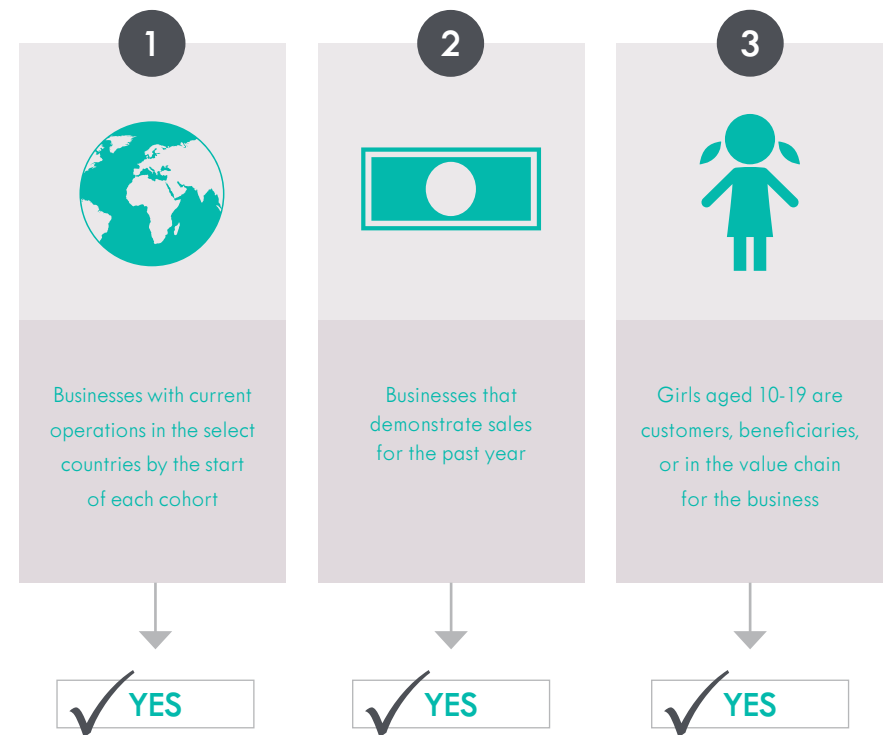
1

Businesses with current operations in the select countries by the start of each cohort

YES

2

Businesses that demonstrate sales for the past year

YES

3

Girls aged 10-19 are customers, beneficiaries, or in the value chain for the business

YES